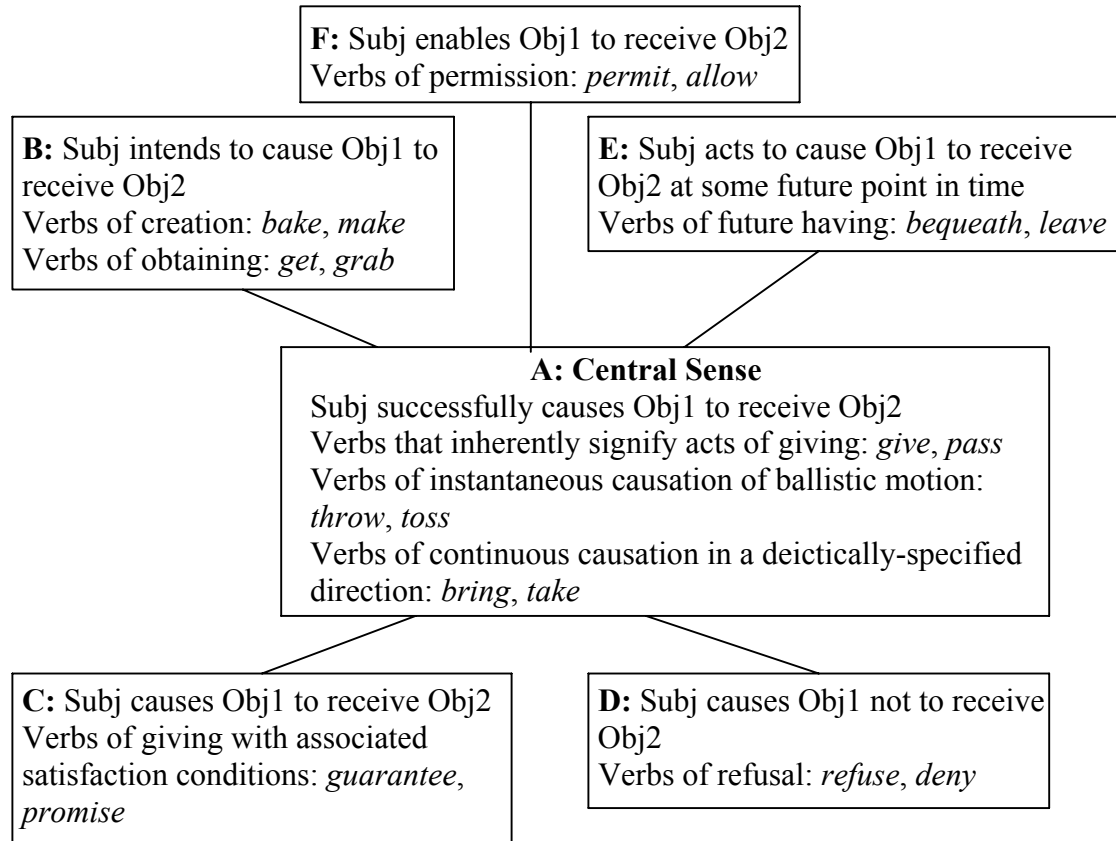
**F:** Subj enables Obj1 to receive Obj2
Verbs of permission: *permit*, *allow*

**B:** Subj intends to cause Obj1 to receive Obj2
Verbs of creation: *bake*, *make*
Verbs of obtaining: *get*, *grab*

**E:** Subj acts to cause Obj1 to receive Obj2 at some future point in time
Verbs of future having: *bequeath*, *leave*

**A: Central Sense**
Subj successfully causes Obj1 to receive Obj2
Verbs that inherently signify acts of giving: *give*, *pass*
Verbs of instantaneous causation of ballistic motion: *throw*, *toss*
Verbs of continuous causation in a deictically-specified direction: *bring*, *take*

**C:** Subj causes Obj1 to receive Obj2
Verbs of giving with associated satisfaction conditions: *guarantee*, *promise*

**D:** Subj causes Obj1 not to receive Obj2
Verbs of refusal: *refuse*, *deny*